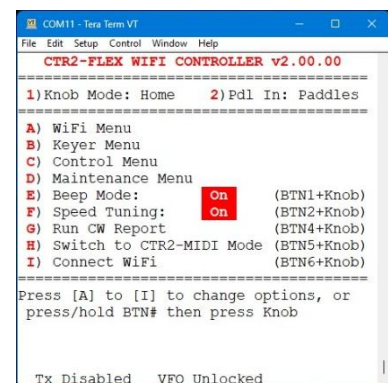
COM11 - Tera Term VT

File Edit Setup Control Window Help

CTR2-FLEX WIFI CONTROLLER v2.00.00

1) Knob Mode: Home 2) Pdl In: Paddles

A) WiFi Menu
B) Keyer Menu
C) Control Menu
D) Maintenance Menu
E) Beep Mode: On (BTN1+Knob)
F) Speed Tuning: On (BTN2+Knob)
G) Run CW Report (BTN4+Knob)
H) Switch to CTR2-MIDI Mode (BTN5+Knob)
I) Connect WiFi (BTN6+Knob)

Press [A] to [I] to change options, or press/hold BTN# then press Knob

Tx Disabled VFO Unlocked